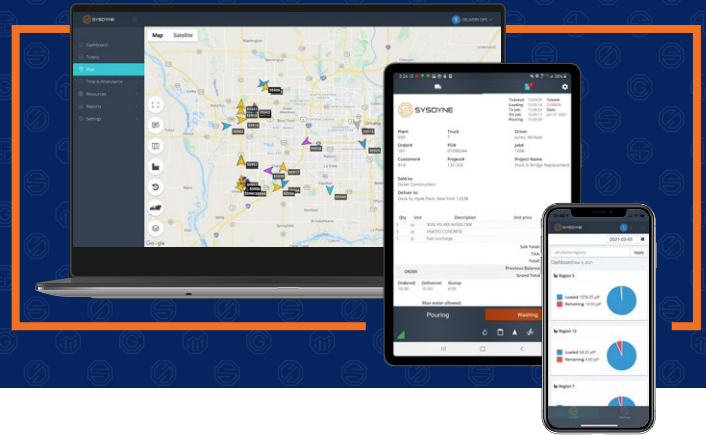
SYSDYNE

Dashboard
Tickets
Map
Time & Attendance
Resources
Reports
Settings

Map Satellite

Google

SYSDYNE

Plant
Truck
Driver
Order#
PO#
Job#
Customer#
Project#
Project Name

Sold to:
Deliver to:

Qty Unit Description Unit price

Sub Total
Tax
Total
Previous Balance
Grand Total

ORDER

Ordered: Delivered: Slump:

Max water allowed:

Pouring
Washing

2021-03-03
Apply

Region 3
Loaded
Remaining

Region 12
Loaded
Remaining

Region 7